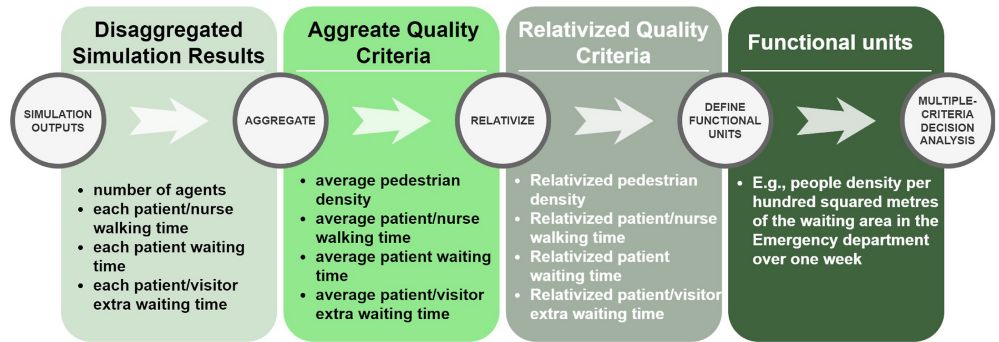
Disaggregated Simulation Results

SIMULATION OUTPUTS

- number of agents
- each patient/nurse walking time
- each patient waiting time
- each patient/visitor extra waiting time

Aggreate Quality Criteria

AGGREGATE

- average pedestrian density
- average patient/nurse walking time
- average patient waiting time
- average patient/visitor extra waiting time

Relativized Quality Criteria

RELATIVIZE

- Relativized pedestrian density
- Relativized patient/nurse walking time
- Relativized patient waiting time
- Relativized patient/visitor extra waiting time

Functional units

DEFINE FUNCTIONAL UNITS

- E.g., people density per hundred squared metres of the waiting area in the Emergency department over one week

MULTIPLE-CRITERIA DECISION ANALYSIS